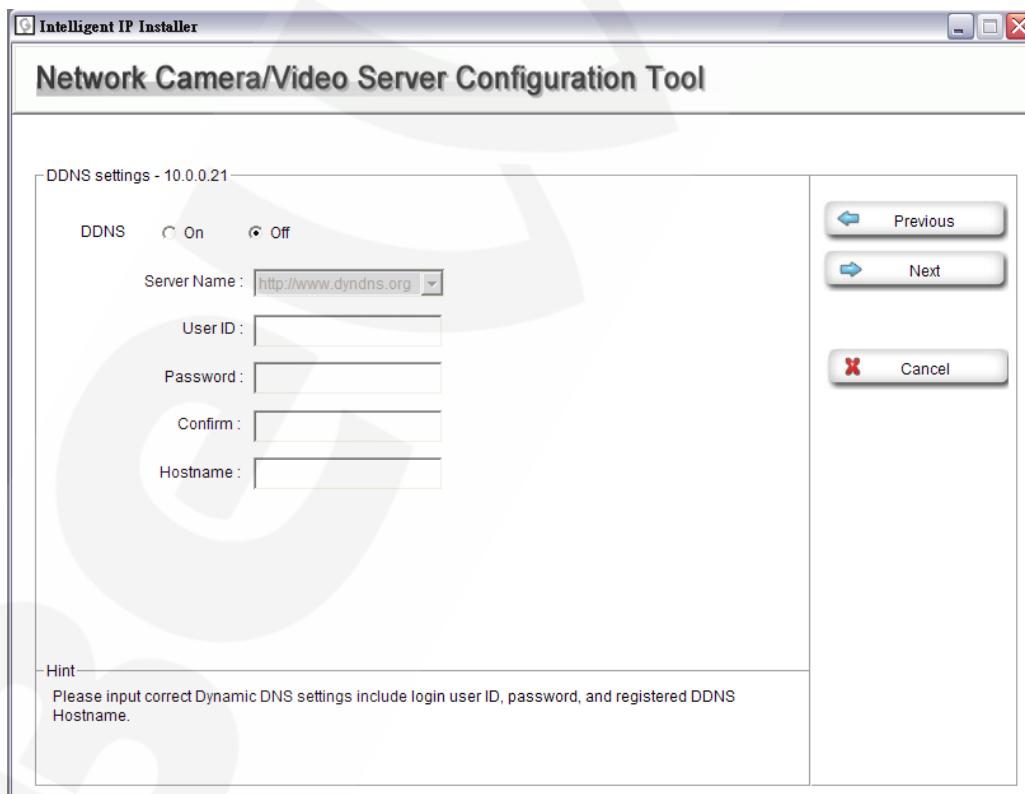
Intelligent IP Installer

Network Camera/Video Server Configuration Tool

DDNS settings - 10.0.0.21

DDNS On Off

Server Name : http://www.dyndns.org

User ID :

Password :

Confirm :

Hostname :

Previous

Next

Cancel

Hint

Please input correct Dynamic DNS settings include login user ID, password, and registered DDNS Hostname.